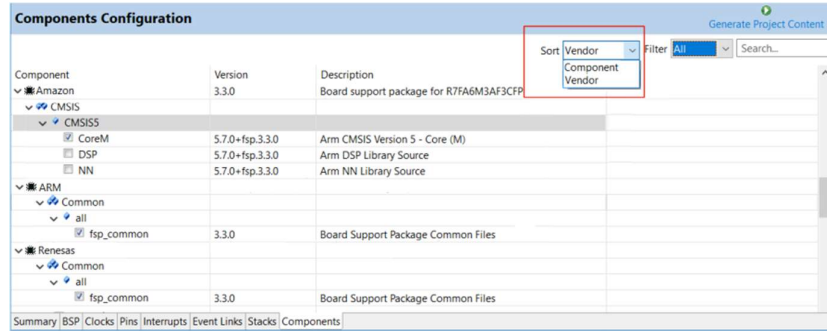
Components Configuration

Generate Project Content

Sort Vendor
Component
Vendor

Filter All

Search...

| Component | Version | Description |
|---|---|---|
| Amazon | 3.3.0 | Board support package for R7FA6M3AF3CFP |
| CMSIS | | |
| CMSIS5 | | |
| CoreM | 5.7.0+fsp.3.3.0 | Arm CMSIS Version 5 - Core (M) |
| DSP | 5.7.0+fsp.3.3.0 | Arm DSP Library Source |
| NN | 5.7.0+fsp.3.3.0 | Arm NN Library Source |
| ARM | | |
| Common | | |
| all | | |
| fsp_common | 3.3.0 | Board Support Package Common Files |
| Renesas | | |
| Common | | |
| all | | |
| fsp_common | 3.3.0 | Board Support Package Common Files |

Summary BSP Clocks Pins Interrupts Event Links Stacks Components